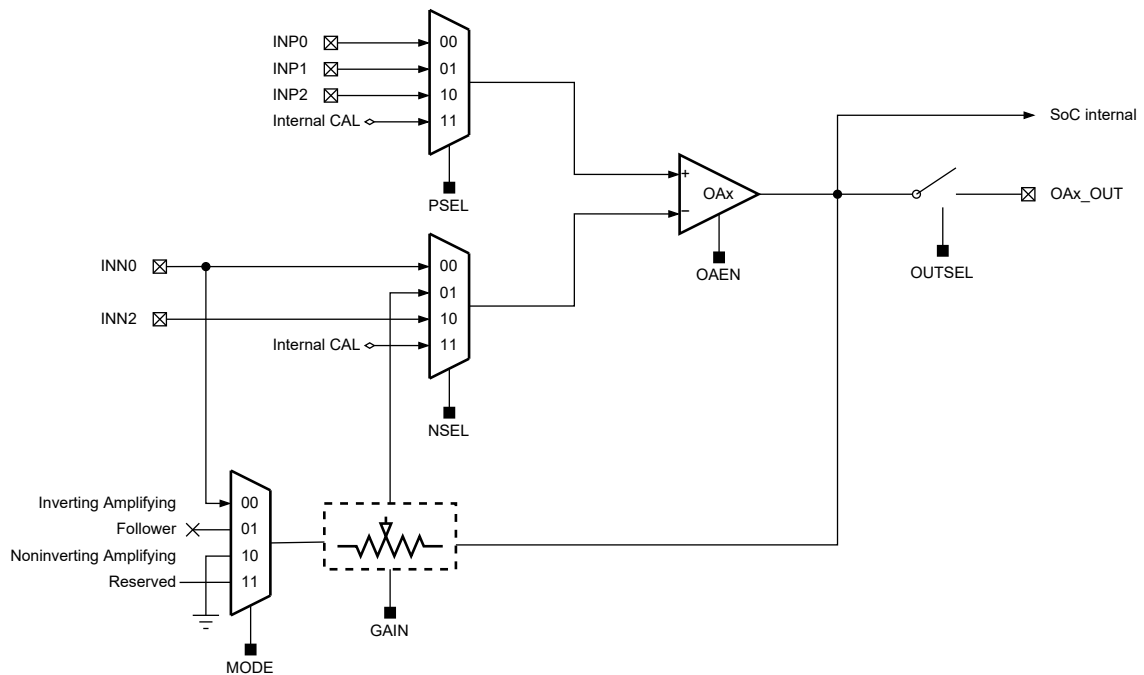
INP0
INP1
INP2
Internal CAL
00
01
10
11
PSEL

SoC internal

+
−
OAx
OAEN

OAx_OUT
OUTSEL

INN0
INN2
Internal CAL
00
01
10
11
NSEL

Inverting Amplifying
Follower
Noninverting Amplifying
Reserved
00
01
10
11
MODE

GAIN